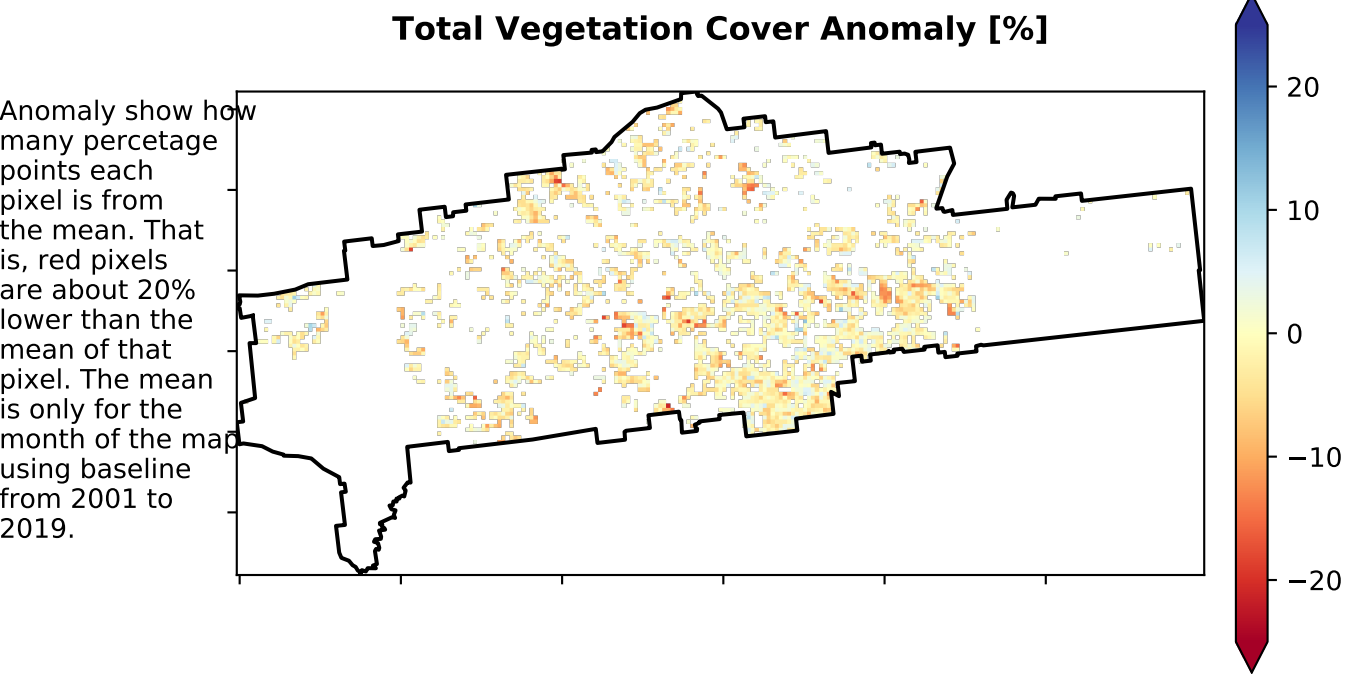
Total Vegetation Cover Anomaly [%]

Anomaly show how many percetage points each pixel is from the mean. That is, red pixels are about 20% lower than the mean of that pixel. The mean is only for the month of the map using baseline from 2001 to 2019.

20
10
0
−10
−20